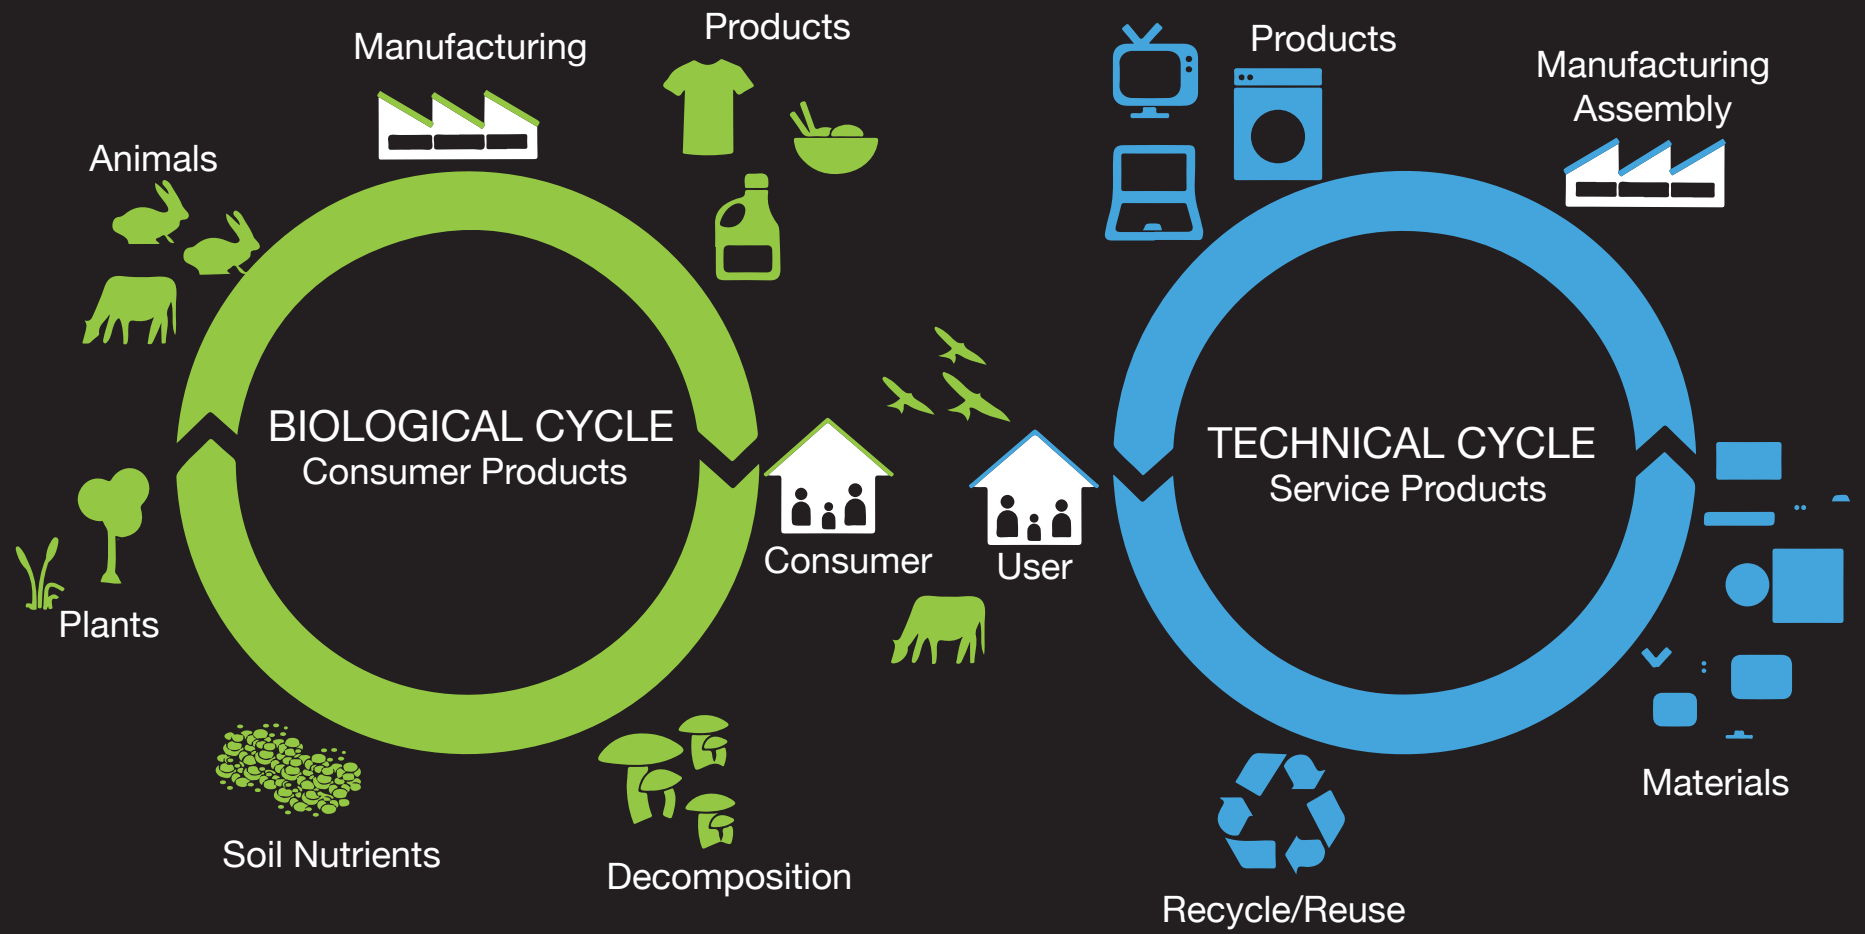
Manufacturing

Products

Animals

BIOLOGICAL CYCLE
Consumer Products

Plants

Soil Nutrients

Decomposition

Consumer

User

Products

Manufacturing
Assembly

TECHNICAL CYCLE
Service Products

Materials

Recycle/Reuse